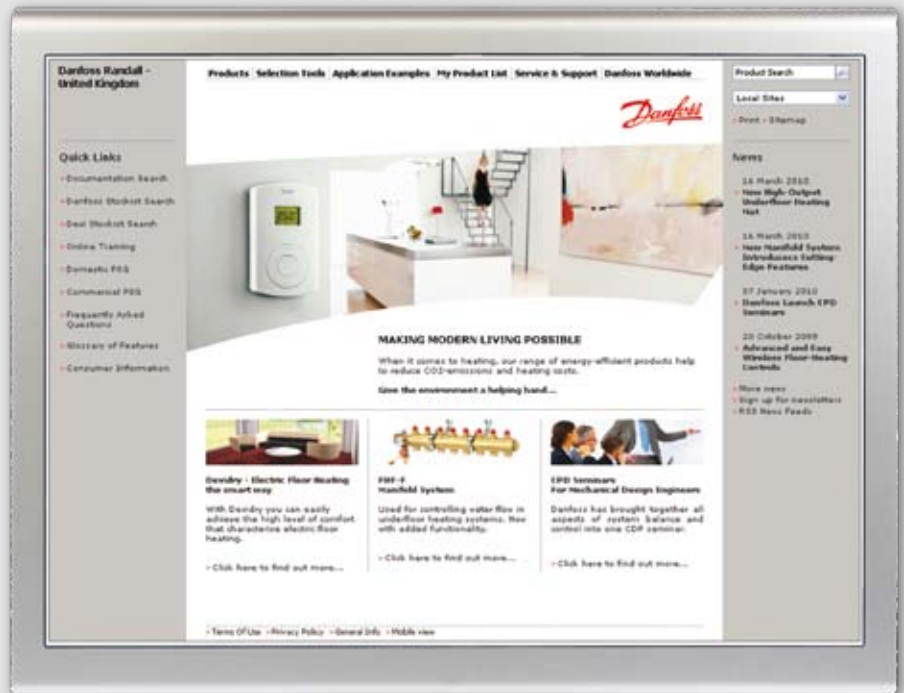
Danfoss Randall - United Kingdom

Products Selection Tools Application Examples My Product List Service & Support Danfoss Worldwide

Product Search

Local Sites

› Print › Sitemap

Danfoss

Quick Links

› Documentation Search

› Danfoss Stockist Search

› Deal Stockist Search

› Online Training

› Domestic PRS

› Commercial PRS

› Frequently Asked Questions

› Glossary of Features

› Consumer Information

News

16 March 2010
New High-Output Underfloor Heating Mat

16 March 2010
New Manifold System Introduces Cutting-Edge Features

07 January 2010
Danfoss Launch CPD Seminars

20 October 2009
Advanced and Easy Wireless Floor-Heating Controls

› More news
› Sign up for newsletter
› RSS News Feeds

MAKING MODERN LIVING POSSIBLE

When it comes to heating, our range of energy-efficient products help to reduce CO2-emissions and heating costs.

Give the environment a helping hand...

Devidry - Electric Floor Heating the smart way

With Devidry you can easily achieve the high level of comfort that characterise electric floor heating.

› Click here to find out more...

FHF-F Manifold System

Used for controlling water flow in underfloor heating systems. Now with added functionality.

› Click here to find out more...

CPD Seminars For Mechanical Design Engineers

Danfoss has brought together all aspects of system balance and control into one CDP seminar.

› Click here to find out more...

› Terms Of Use › Privacy Policy › General Info › Mobile view